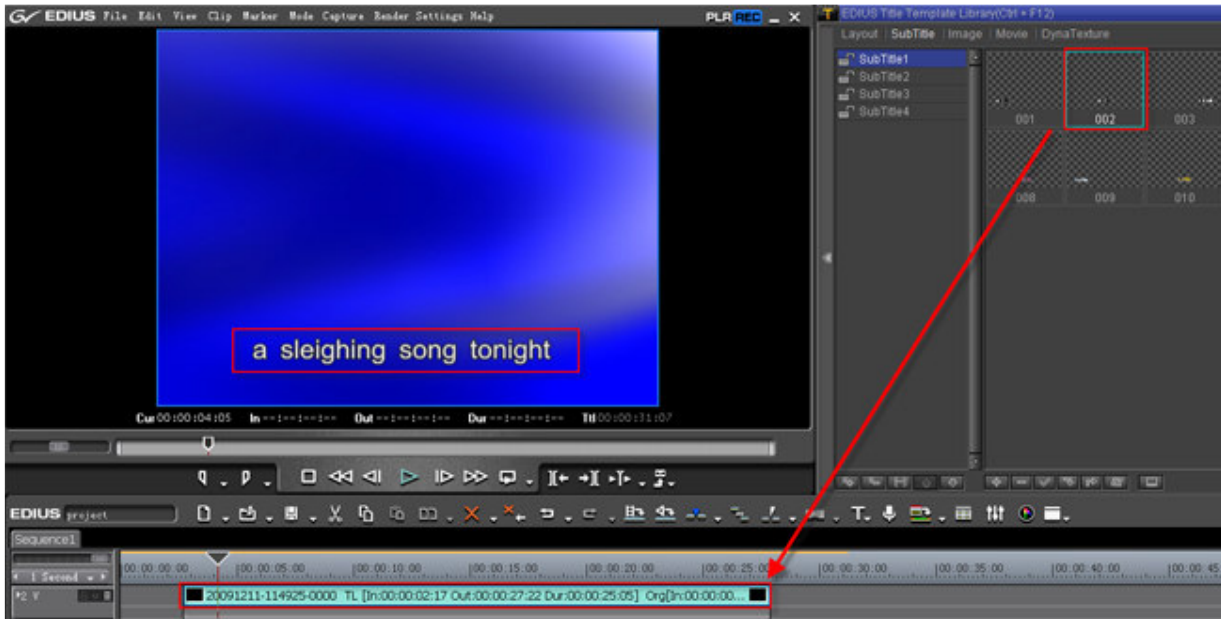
EDIUS File Edit View Clip Marker Mode Capture Render Settings Help
PLR REC

EDIUS Title Template Library(Ctrl + F12)
Layout SubTitle Image Movie DynaTexture
SubTitle1
SubTitle2
SubTitle3
SubTitle4
001 002 003
008 009 010

a sleighing song tonight

Cur 00:00:04:05 In --:--:--:-- Out --:--:--:-- Dur --:--:--:-- Ttl 00:00:31:07

EDIUS project
Sequence1
1 Second
2 V
00:00:00:00 00:00:05:00 00:00:10:00 00:00:15:00 00:00:20:00 00:00:25:00 00:00:30:00 00:00:35:00 00:00:40:00 00:00:45
20091211-114925-0000 TL [In:00:00:02:17 Out:00:00:27:22 Dur:00:00:25:05] Org[In:00:00:00...